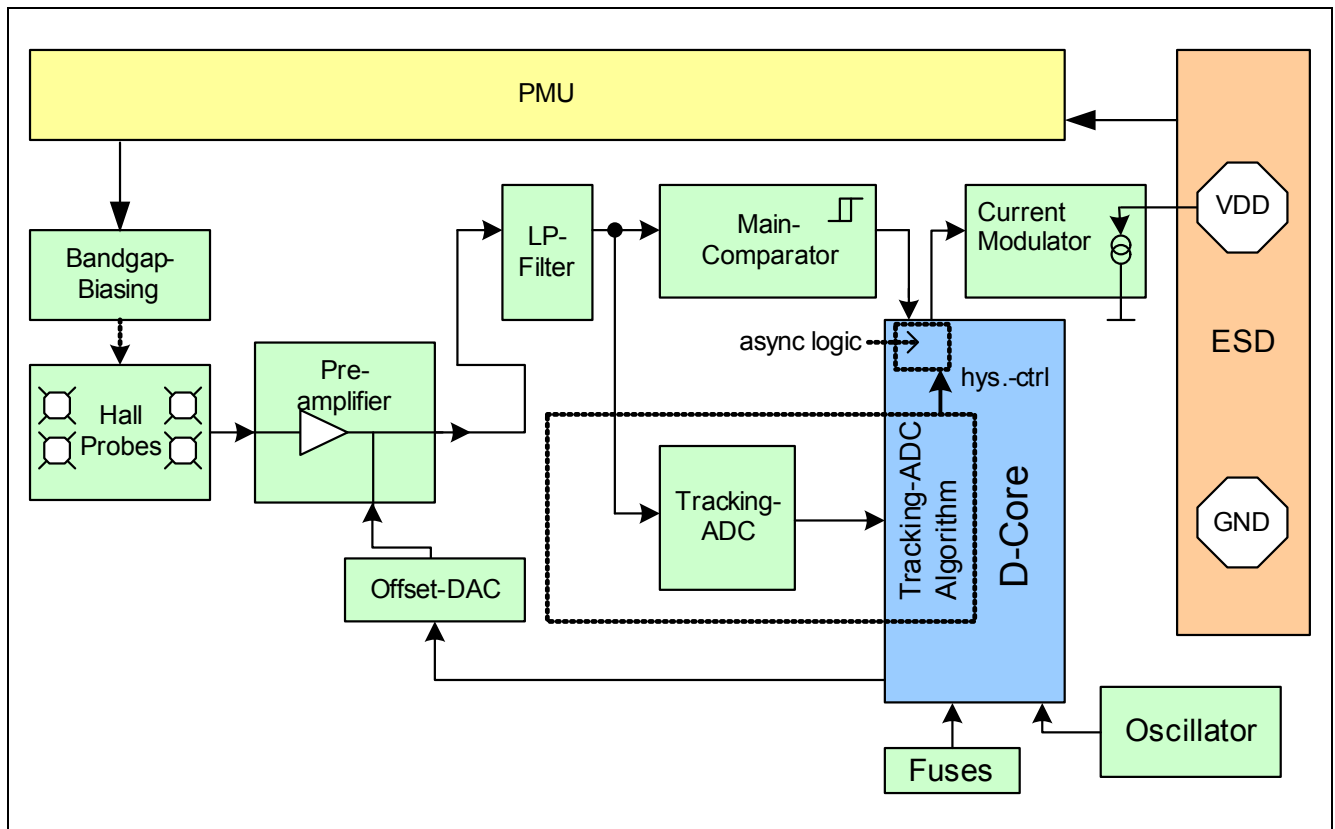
PMU

Bandgap-Biasing

Hall Probes

Pre-amplifier

Offset-DAC

LP-Filter

Main-Comparator

Current Modulator

VDD

ESD

GND

async logic

hys.-ctrl

Tracking-ADC

Tracking-ADC Algorithm

D-Core

Fuses

Oscillator